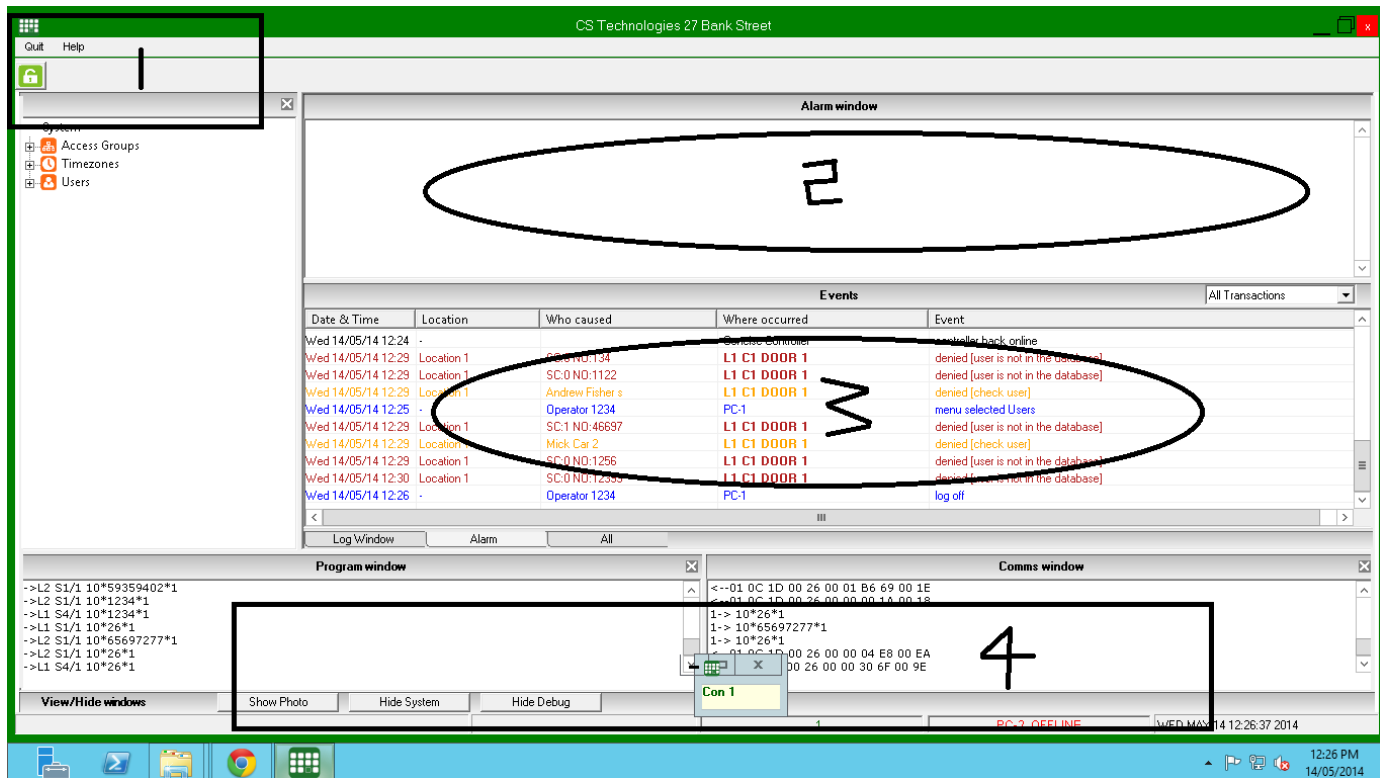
CS Technologies 27 Bank Street

Quit Help

1

System
Access Groups
Timezones
Users

Alarm window

2

Events

All Transactions

| Date & Time | Location | Who caused | Where occurred | Event |
|---|---|---|---|---|
| Wed 14/05/14 12:24 | - | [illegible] Controller | | controller back online |
| Wed 14/05/14 12:29 | Location 1 | SC:0 NO:134 | L1 C1 DOOR 1 | denied [user is not in the database] |
| Wed 14/05/14 12:29 | Location 1 | SC:0 NO:1122 | L1 C1 DOOR 1 | denied [user is not in the database] |
| Wed 14/05/14 12:29 | Location 1 | Andrew Fisher s | L1 C1 DOOR 1 | denied [check user] |
| Wed 14/05/14 12:25 | - | Operator 1234 | PC-1 | menu selected Users |
| Wed 14/05/14 12:29 | Location 1 | SC:1 NO:46697 | L1 C1 DOOR 1 | denied [user is not in the database] |
| Wed 14/05/14 12:29 | Location | Mick Car 2 | L1 C1 DOOR 1 | denied [check user] |
| Wed 14/05/14 12:29 | Location 1 | SC:0 NO:1256 | L1 C1 DOOR 1 | denied [user is not in the database] |
| Wed 14/05/14 12:30 | Location 1 | SC:0 NO:12355 | L1 C1 DOOR 1 | denied [user is not in the database] |
| Wed 14/05/14 12:26 | - | Operator 1234 | PC-1 | log off |

3

Log Window Alarm All

Program window

->L2 S1/1 10*59359402*1
->L2 S1/1 10*1234*1
->L1 S4/1 10*1234*1
->L1 S1/1 10*26*1
->L2 S1/1 10*65697277*1
->L2 S1/1 10*26*1
->L1 S4/1 10*26*1

Comms window

<--01 0C 1D 00 26 00 01 B6 69 00 1E
<--01 0C 1D 00 26 00 00 1A 00 18
1-> 10*26*1
1-> 10*65697277*1
1-> 10*26*1
<--01 0C 1D 00 26 00 00 04 E8 00 EA
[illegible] 00 26 00 00 30 6F 00 9E

4

Con 1

View/Hide windows Show Photo Hide System Hide Debug

1 PC-2 OFFLINE WED MAY 14 12:26:37 2014

12:26 PM
14/05/2014